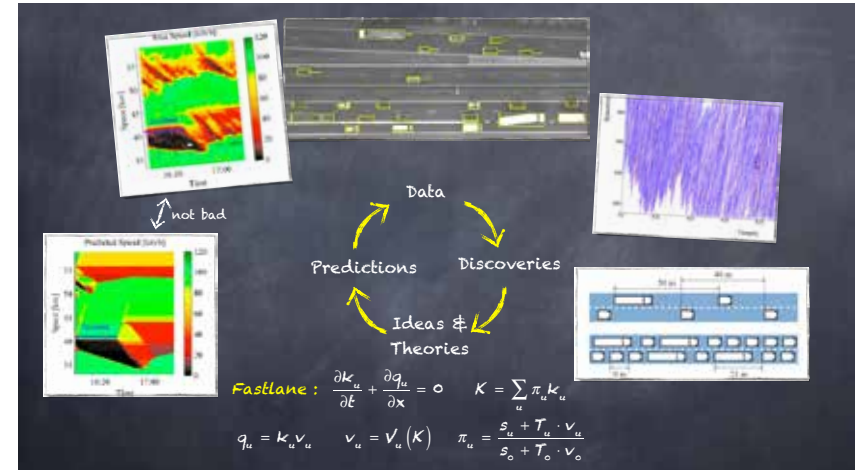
Real Speed [km/h]

120
100
80
60
40
20
0

Space [km]

16:20
17:00
Time

not bad

Predicted Speed [km/h]

120
100
80
60
40
20
0

Space [km]

16:20
17:00
Time

Data

Discoveries

Ideas & Theories

Predictions

Time

50 m
40 m
30 m
25 m

Fastlane : $\frac{\partial k_u}{\partial t} + \frac{\partial q_u}{\partial x} = 0$  $K = \sum_u \pi_u k_u$

$q_u = k_u v_u$  $v_u = V_u(K)$  $\pi_u = \frac{s_u + T_u \cdot v_u}{s_0 + T_0 \cdot v_0}$